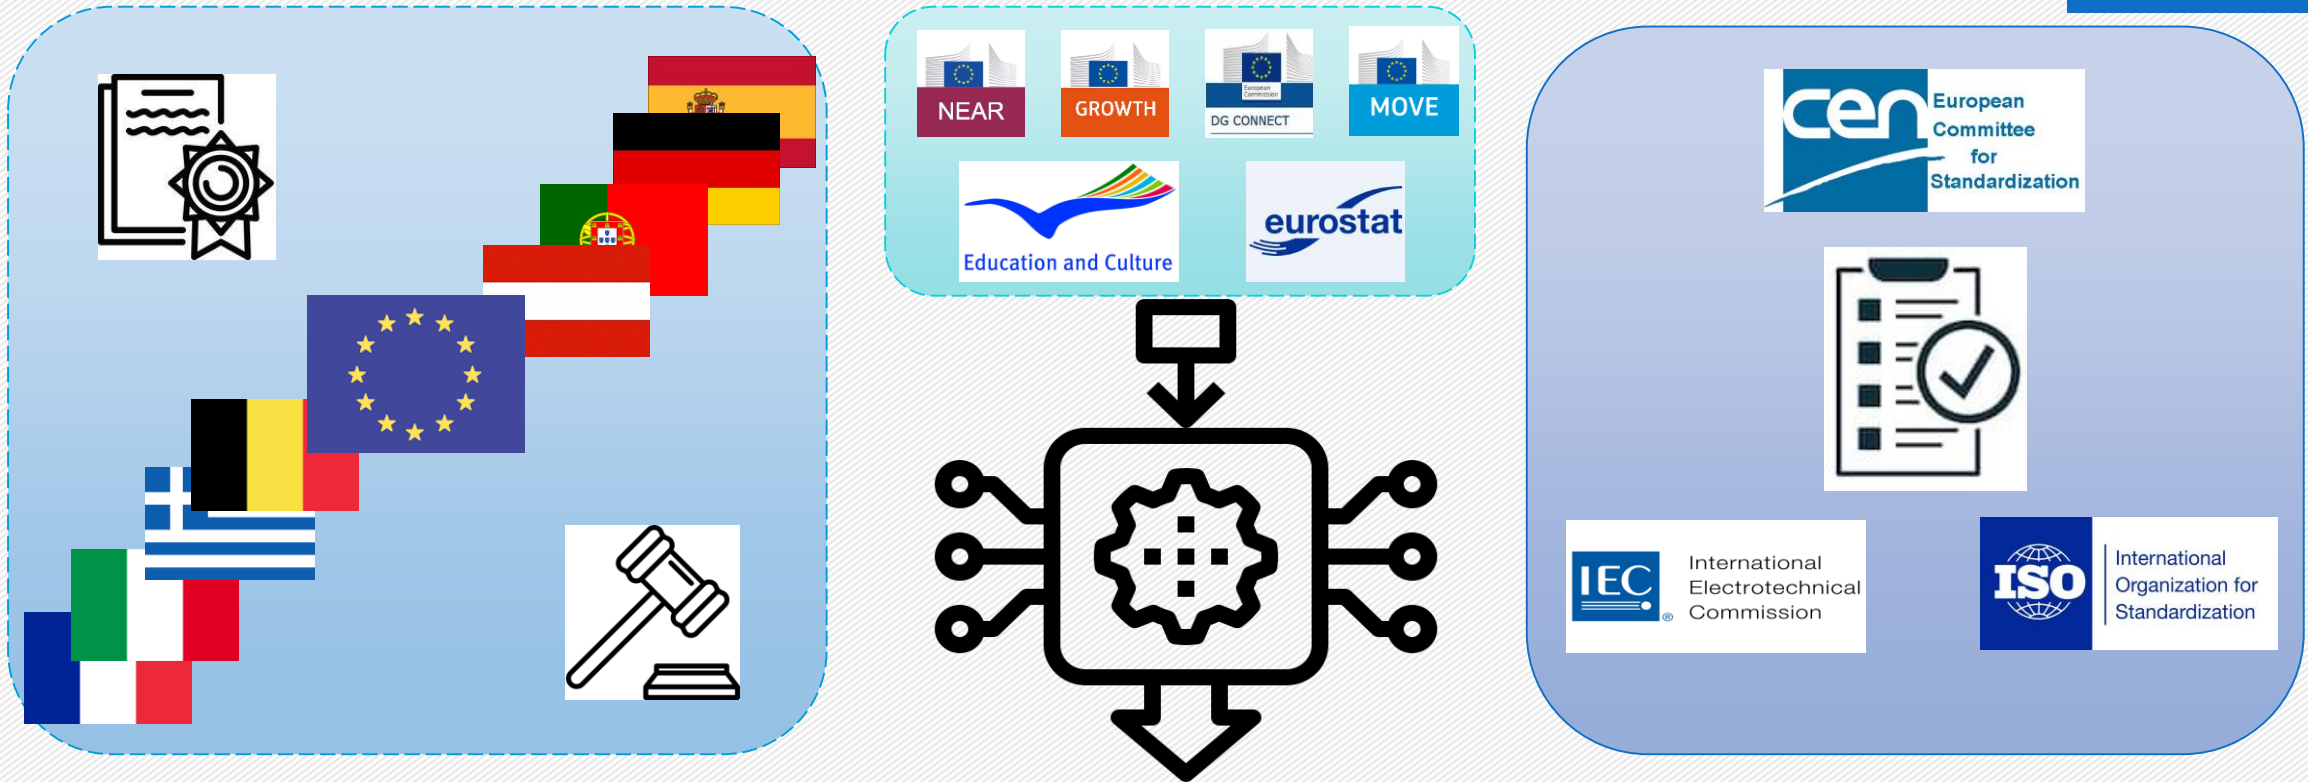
NEAR

GROWTH

European Commission

DG CONNECT

MOVE

Education and Culture

eurostat

cen European Committee for Standardization

IEC International Electrotechnical Commission

ISO International Organization for Standardization